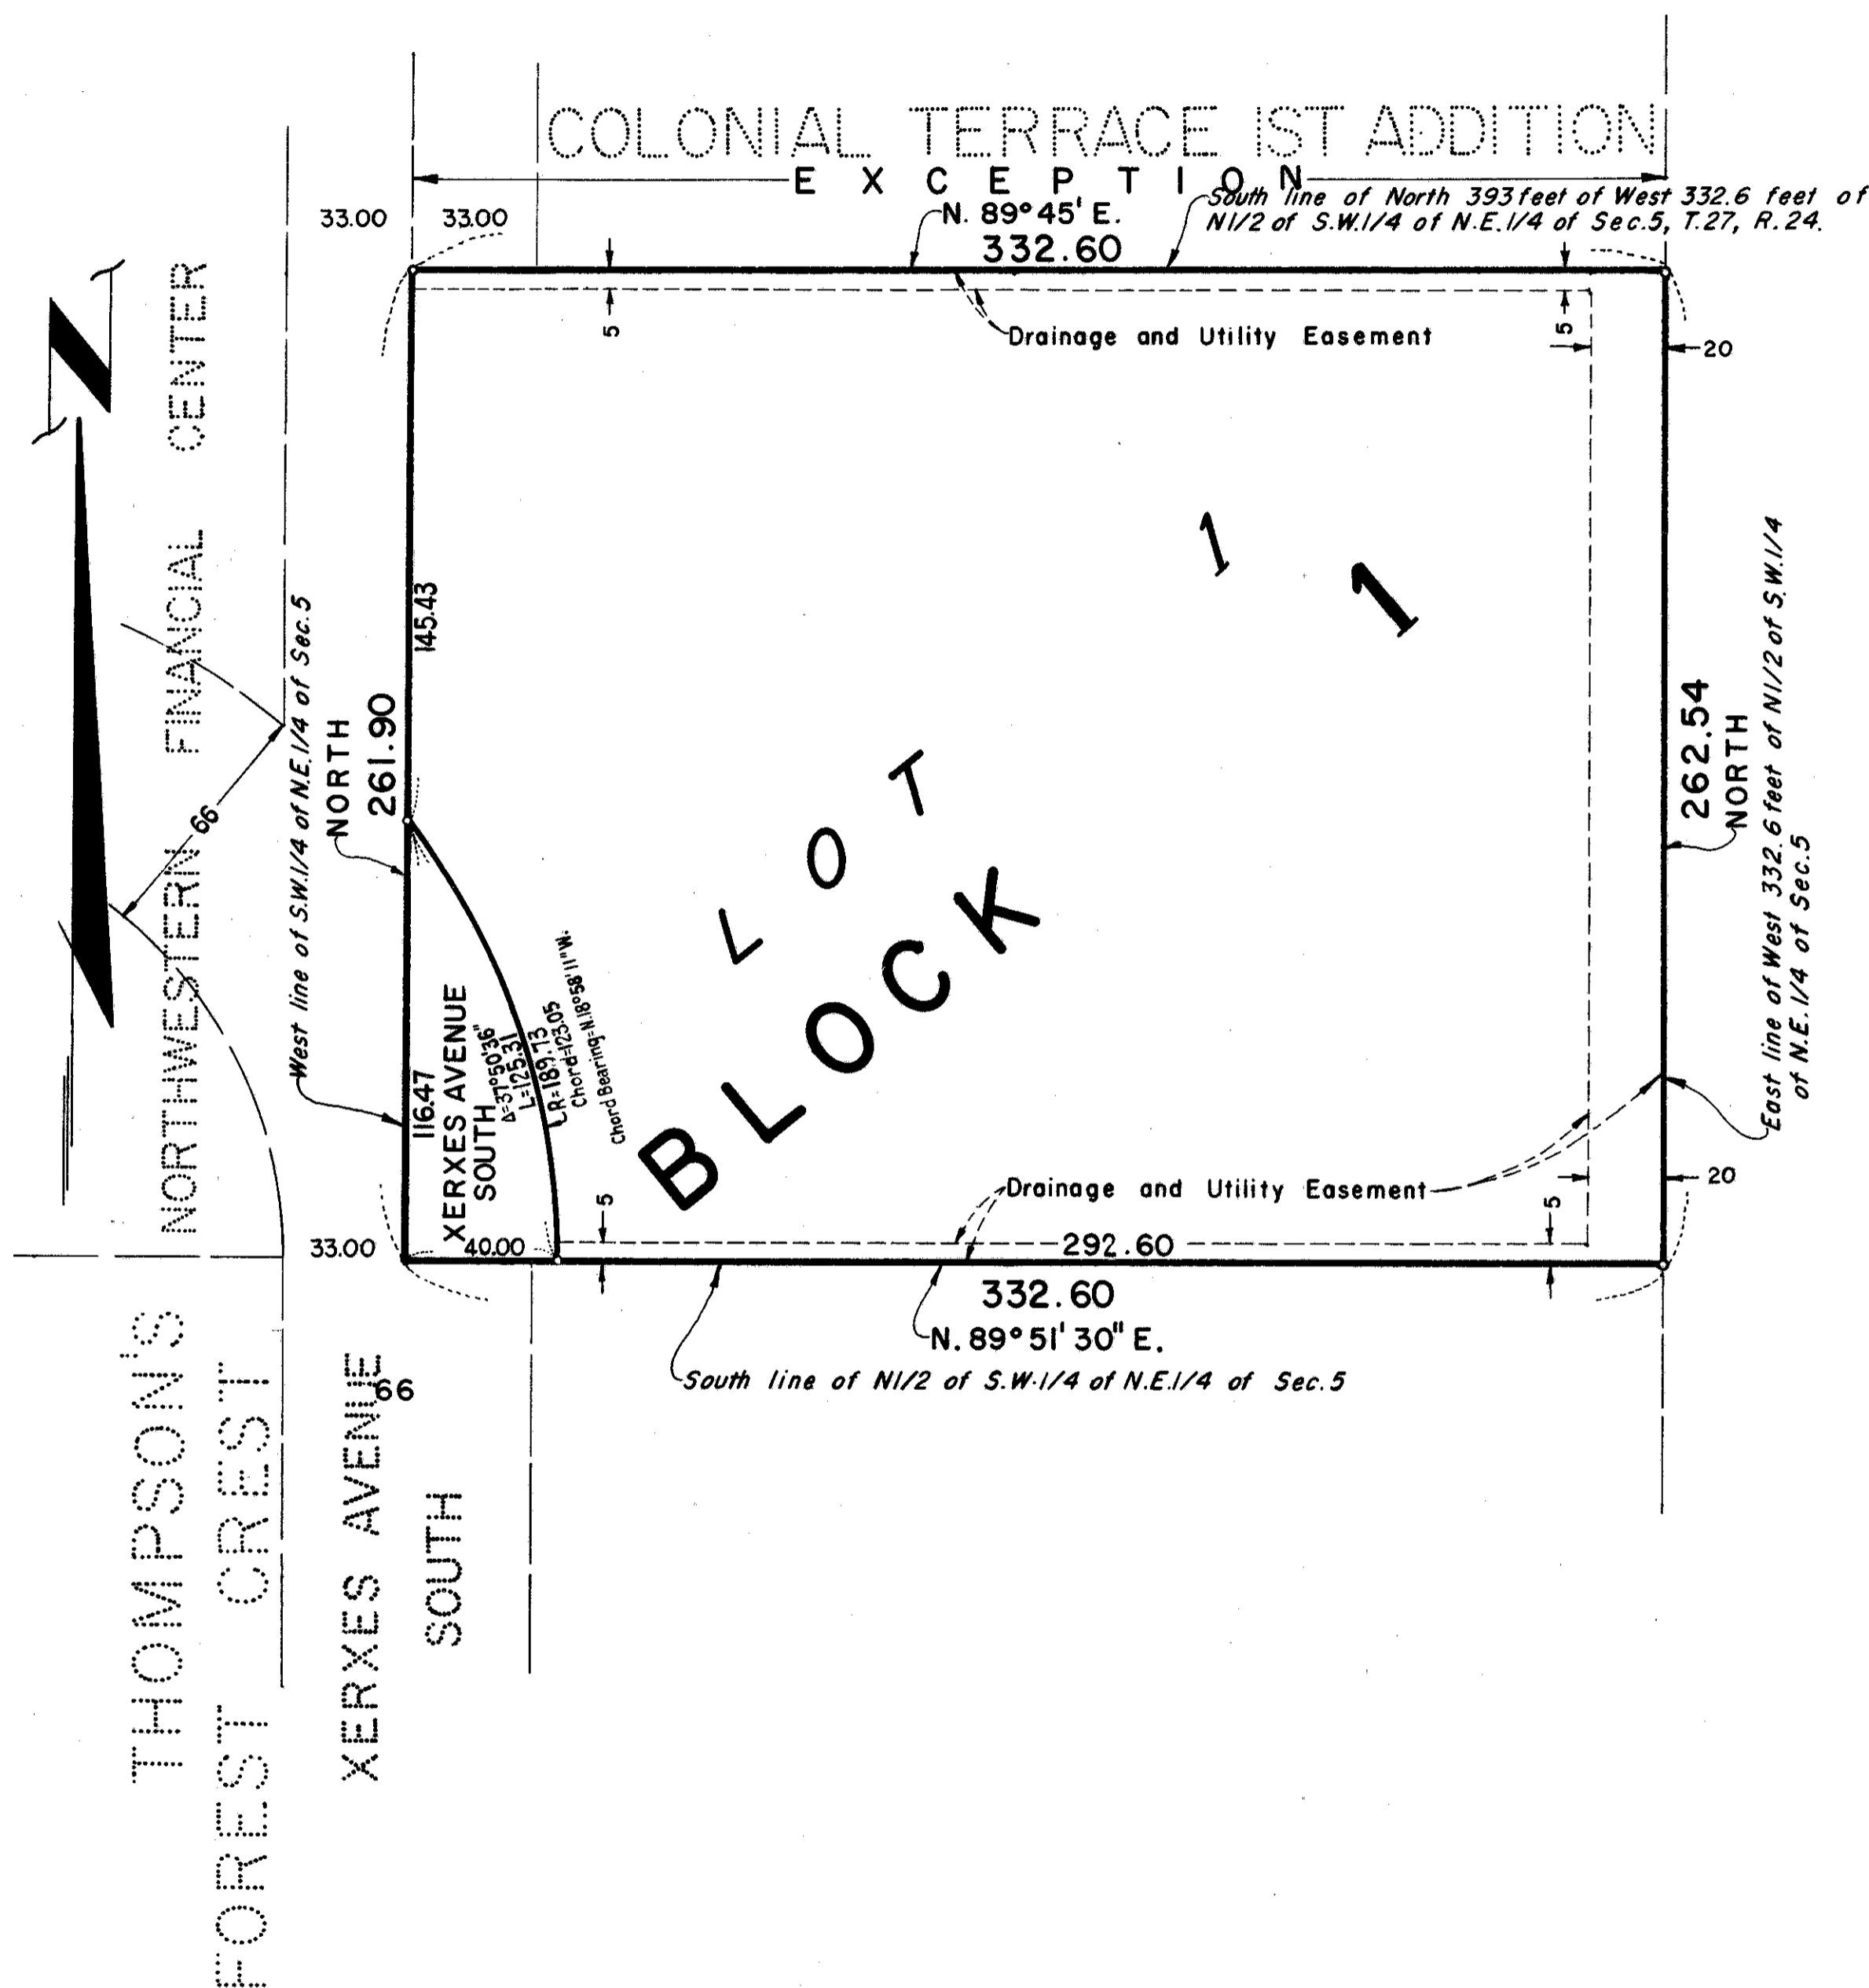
COLONIAL TERRACE 1ST ADDITION

E X C E P T I O N

33.00 33.00

N. 89°45' E.
332.60

South line of North 393 feet of West 332.6 feet of N1/2 of S.W.1/4 of N.E.1/4 of Sec.5, T.27, R.24.

5

5

Drainage and Utility Easement

20

CENTER

FINANCIAL

NORTHWESTERN

66

West line of S.W.1/4 of N.E.1/4 of Sec.5

145.43

NORTH
261.90

1

1

LOT

BLOCK

262.54
NORTH

East line of West 332.6 feet of N1/2 of S.W.1/4 of N.E.1/4 of Sec.5

116.47

XERXES AVENUE SOUTH

Δ=37°50'36"
L=125.31

R=189.73
Chord=123.05
Chord Bearing=N.18°58'11"W.

5

Drainage and Utility Easement

20

5

33.00 40.00

292.60

332.60

N. 89°51' 30" E.

South line of N1/2 of S.W.1/4 of N.E.1/4 of Sec.5

THOMPSON'S

FOREST CREST

XERXES AVENUE
66

SOUTH